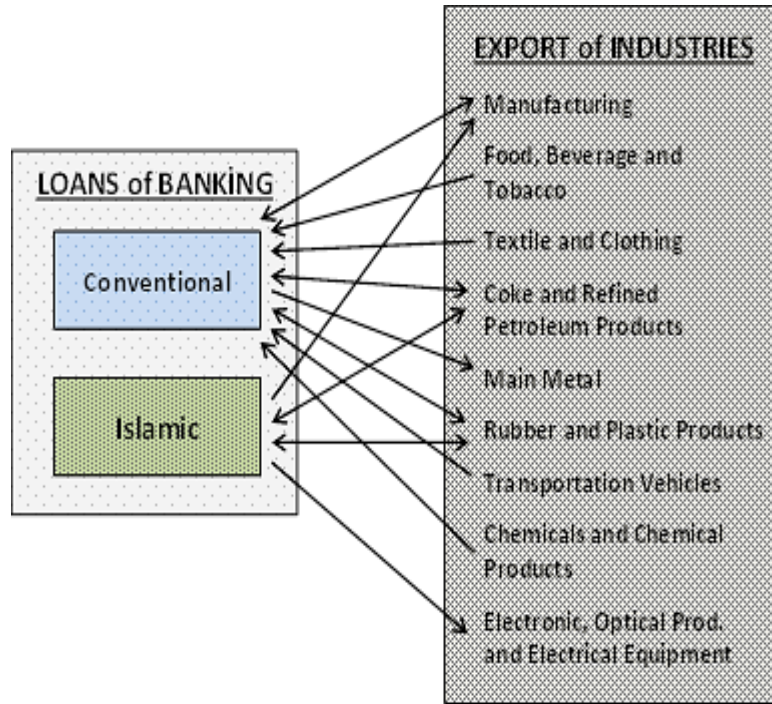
LOANS of BANKİNG

Conventional

Islamic

EXPORT of INDUSTRIES

Manufacturing

Food, Beverage and Tobacco

Textile and Clothing

Coke and Refined Petroleum Products

Main Metal

Rubber and Plastic Products

Transportation Vehicles

Chemicals and Chemical Products

Electronic, Optical Prod. and Electrical Equipment